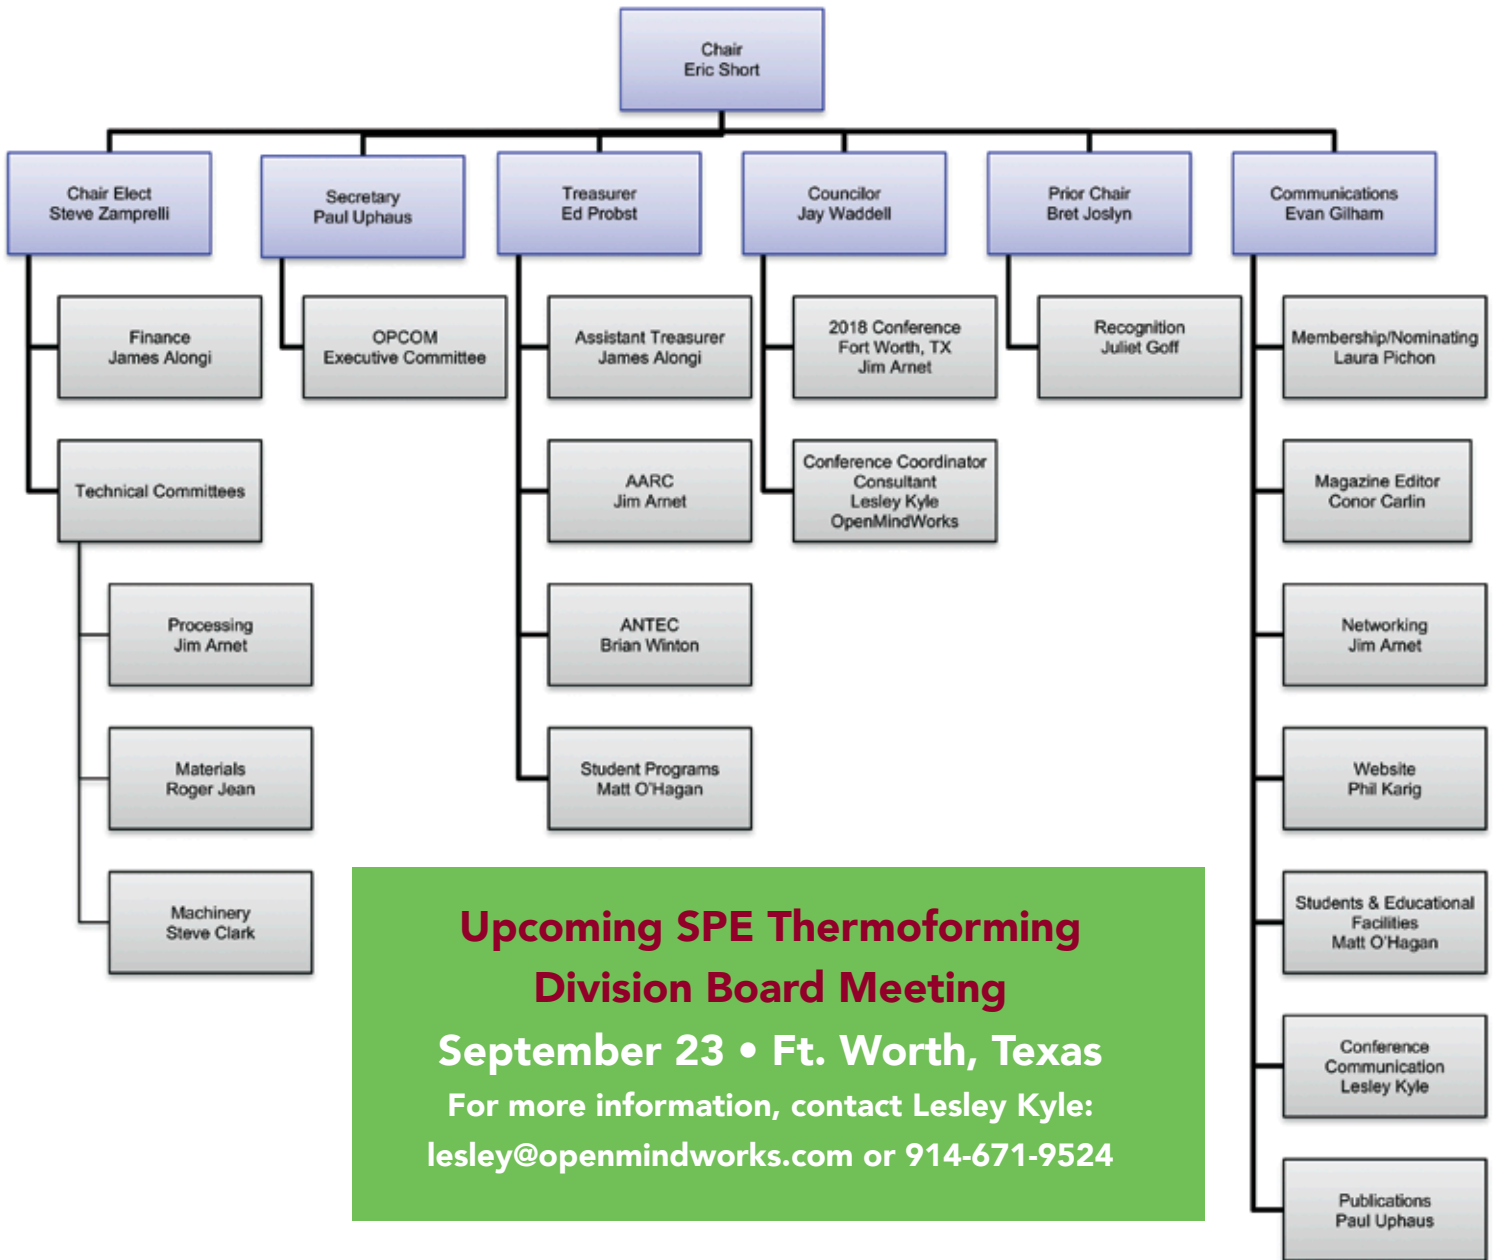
Chair
Eric Short

Chair Elect
Steve Zamprelli

Secretary
Paul Uphaus

Treasurer
Ed Probst

Councilor
Jay Waddell

Prior Chair
Bret Joslyn

Communications
Evan Gilham

Finance
James Alongi

OPCOM
Executive Committee

Assistant Treasurer
James Alongi

2018 Conference
Fort Worth, TX
Jim Arnet

Recognition
Juliet Goff

Membership/Nominating
Laura Pichon

Technical Committees

AARC
Jim Arnet

Conference Coordinator
Consultant
Lesley Kyle
OpenMindWorks

Magazine Editor
Conor Carlin

Processing
Jim Arnet

ANTEC
Brian Winton

Networking
Jim Arnet

Materials
Roger Jean

Student Programs
Matt O'Hagan

Website
Phil Karig

Machinery
Steve Clark

Students & Educational Facilities
Matt O'Hagan

Conference Communication
Lesley Kyle

Publications
Paul Uphaus

Upcoming SPE Thermoforming Division Board Meeting
September 23 • Ft. Worth, Texas
For more information, contact Lesley Kyle:
lesley@openmindworks.com or 914-671-9524